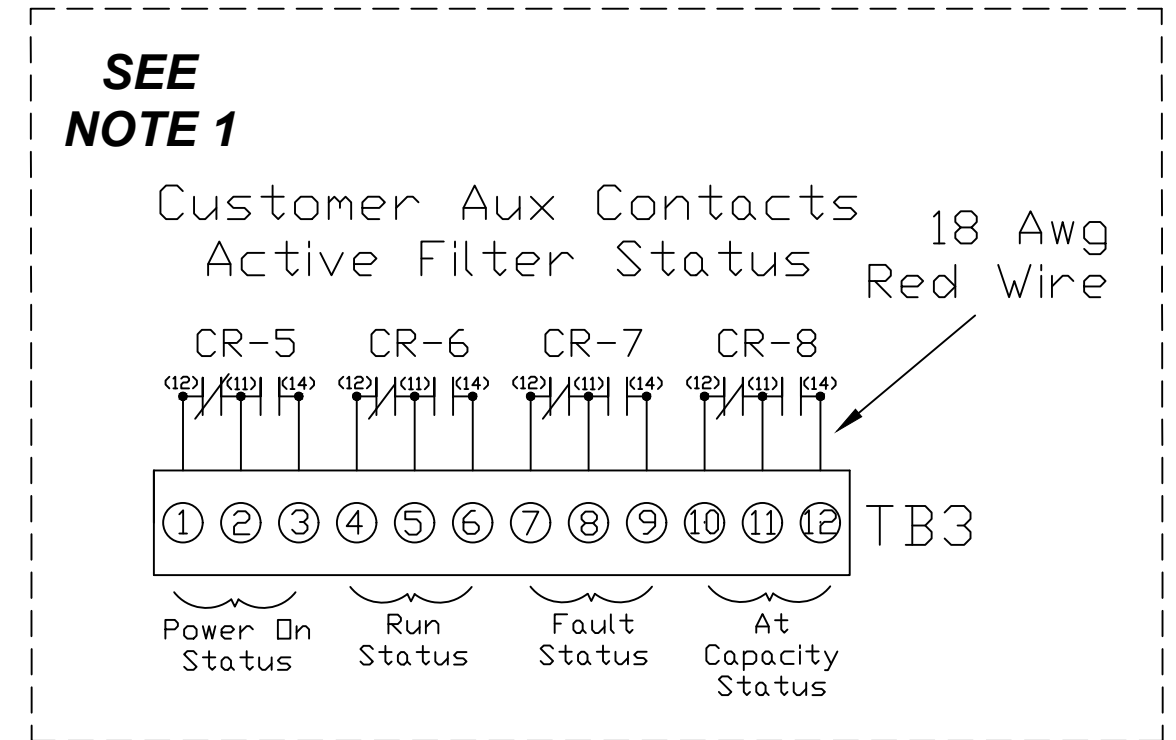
SEE NOTE 1

Customer Aux Contacts
Active Filter Status

18 Awg
Red Wire

CR-5 CR-6 CR-7 CR-8

(12) (11) (14) (12) (11) (14) (12) (11) (14) (12) (11) (14)

① ② ③ ④ ⑤ ⑥ ⑦ ⑧ ⑨ ⑩ ⑪ ⑫ TB3

Power On Status

Run Status

Fault Status

At Capacity Status